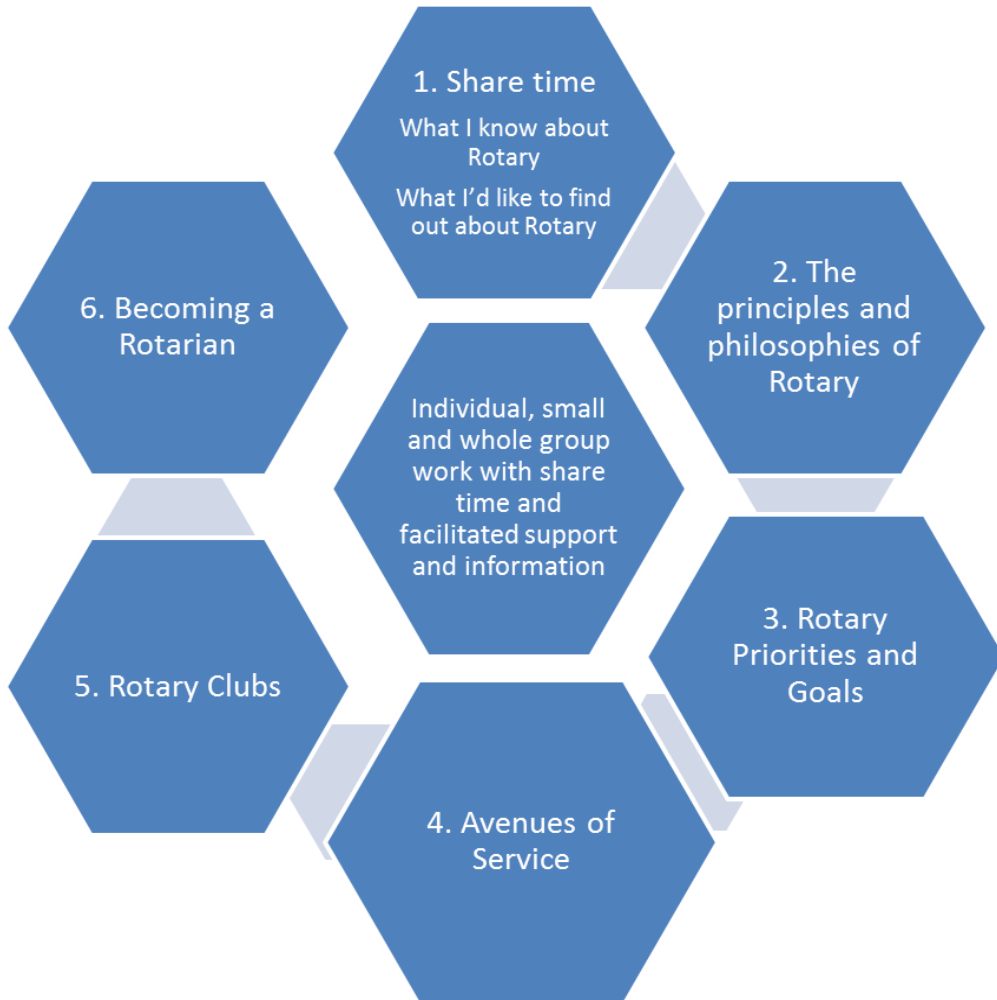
1. Share time

What I know about Rotary

What I'd like to find out about Rotary

2. The principles and philosophies of Rotary

3. Rotary Priorities and Goals

4. Avenues of Service

5. Rotary Clubs

6. Becoming a Rotarian

Individual, small and whole group work with share time and facilitated support and information